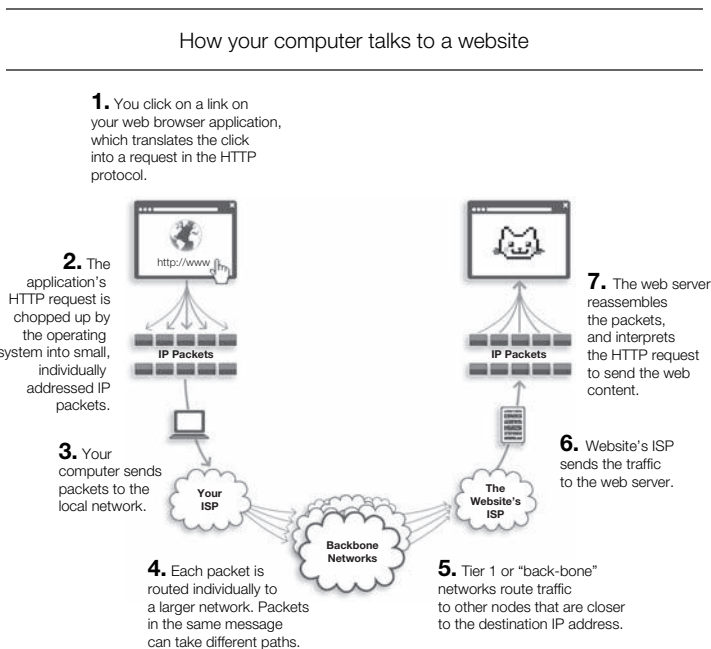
How your computer talks to a website

**1.** You click on a link on your web browser application, which translates the click into a request in the HTTP protocol.

**2.** The application's HTTP request is chopped up by the operating system into small, individually addressed IP packets.

http://www.

IP Packets

**3.** Your computer sends packets to the local network.

Your ISP

**4.** Each packet is routed individually to a larger network. Packets in the same message can take different paths.

Backbone Networks

**5.** Tier 1 or "back-bone" networks route traffic to other nodes that are closer to the destination IP address.

The Website's ISP

**6.** Website's ISP sends the traffic to the web server.

IP Packets

**7.** The web server reassembles the packets, and interprets the HTTP request to send the web content.